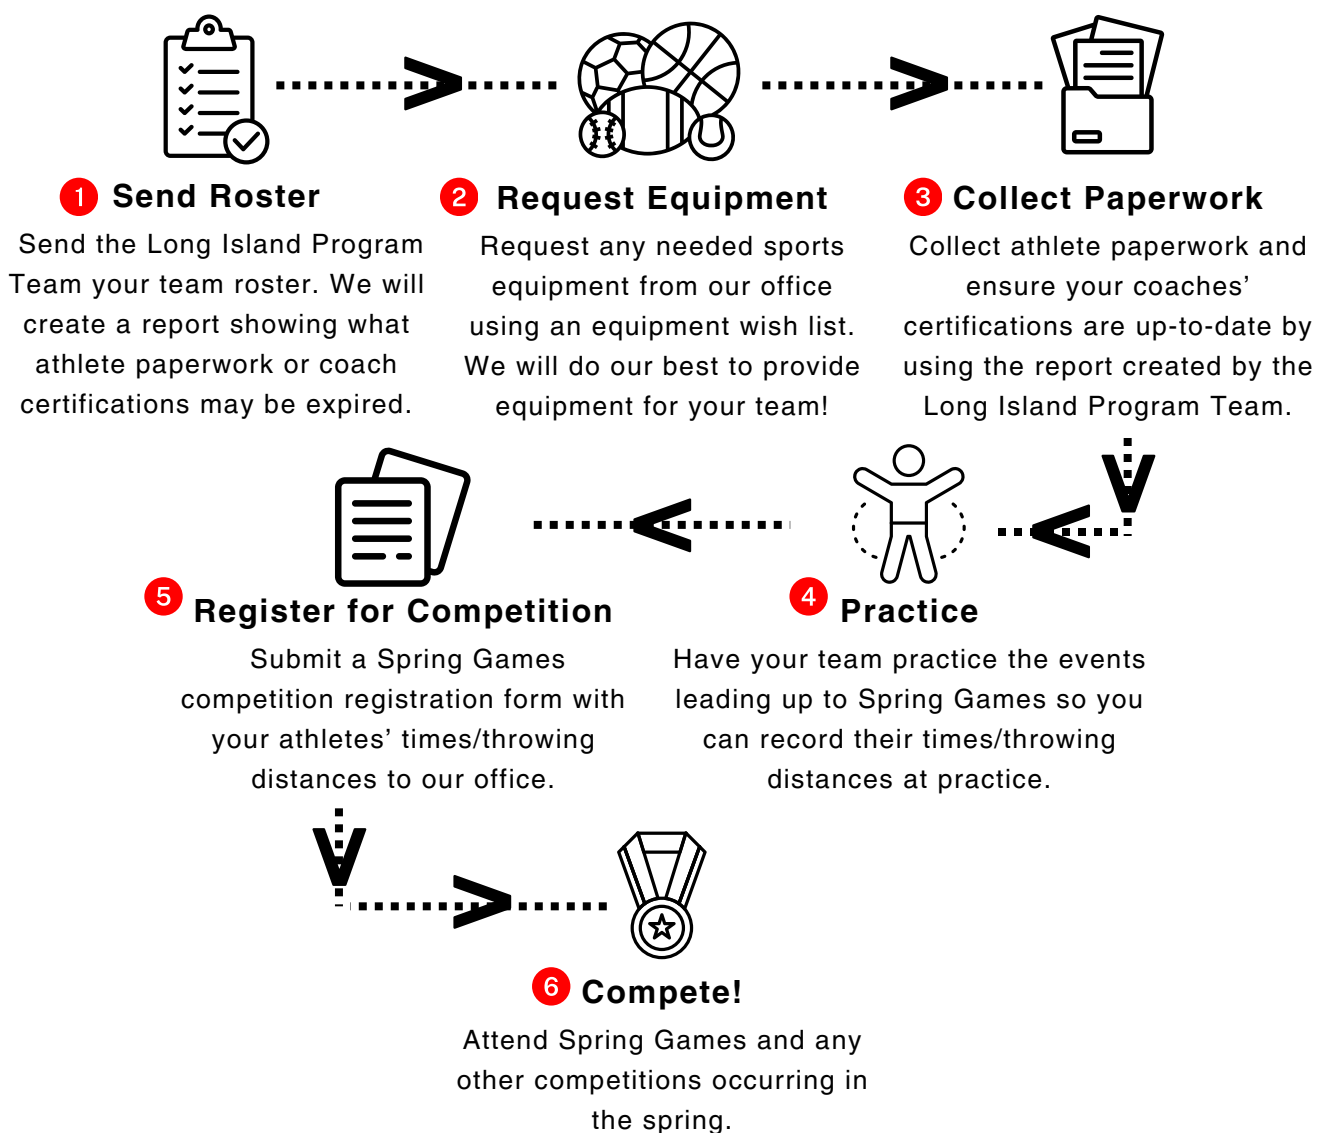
1 Send Roster
Send the Long Island Program Team your team roster. We will create a report showing what athlete paperwork or coach certifications may be expired.

2 Request Equipment
Request any needed sports equipment from our office using an equipment wish list. We will do our best to provide equipment for your team!

3 Collect Paperwork
Collect athlete paperwork and ensure your coaches' certifications are up-to-date by using the report created by the Long Island Program Team.

4 Practice
Have your team practice the events leading up to Spring Games so you can record their times/throwing distances at practice.

5 Register for Competition
Submit a Spring Games competition registration form with your athletes' times/throwing distances to our office.

6 Compete!
Attend Spring Games and any other competitions occurring in the spring.